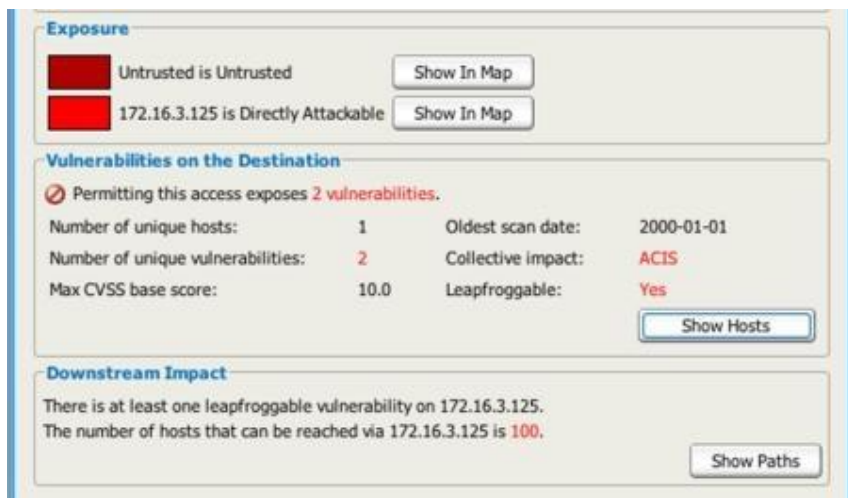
Exposure

Untrusted is Untrusted Show In Map

172.16.3.125 is Directly Attackable Show In Map

Vulnerabilities on the Destination

Permitting this access exposes 2 vulnerabilities.

| | | | |
|---|---|---|---|
| Number of unique hosts: | 1 | Oldest scan date: | 2000-01-01 |
| Number of unique vulnerabilities: | 2 | Collective impact: | ACIS |
| Max CVSS base score: | 10.0 | Leapfroggable: | Yes |

Show Hosts

Downstream Impact

There is at least one leapfroggable vulnerability on 172.16.3.125.
The number of hosts that can be reached via 172.16.3.125 is 100.

Show Paths